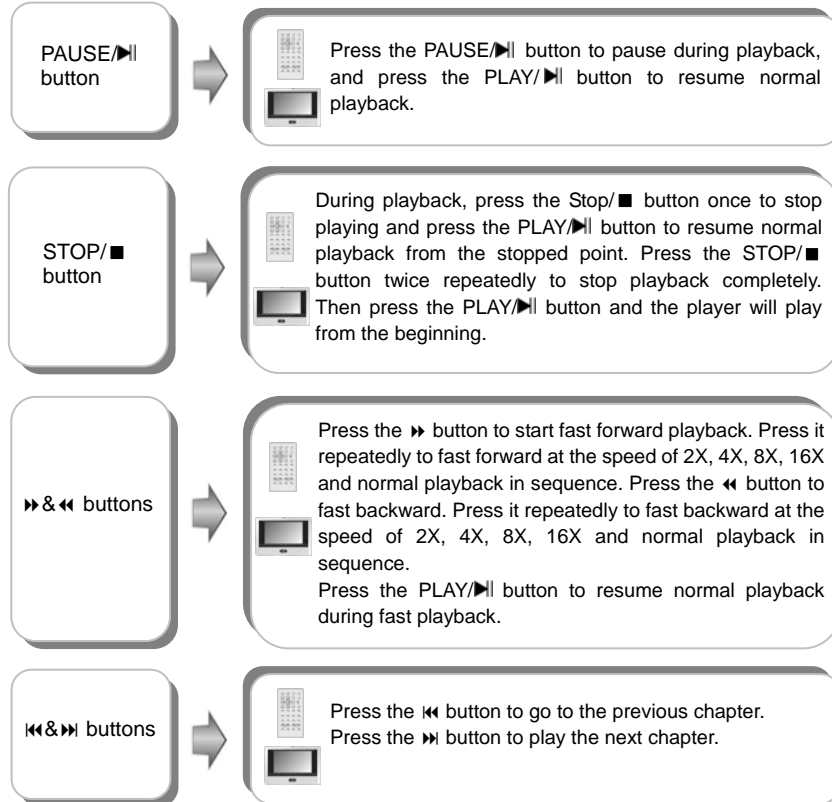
PAUSE/▶‖ button

Press the PAUSE/▶‖ button to pause during playback, and press the PLAY/▶‖ button to resume normal playback.

STOP/■ button

During playback, press the Stop/■ button once to stop playing and press the PLAY/▶‖ button to resume normal playback from the stopped point. Press the STOP/■ button twice repeatedly to stop playback completely. Then press the PLAY/▶‖ button and the player will play from the beginning.

⏩& ⏪ buttons

Press the ⏩ button to start fast forward playback. Press it repeatedly to fast forward at the speed of 2X, 4X, 8X, 16X and normal playback in sequence. Press the ⏪ button to fast backward. Press it repeatedly to fast backward at the speed of 2X, 4X, 8X, 16X and normal playback in sequence.
Press the PLAY/▶‖ button to resume normal playback during fast playback.

⏮&⏭ buttons

Press the ⏮ button to go to the previous chapter.
Press the ⏭ button to play the next chapter.